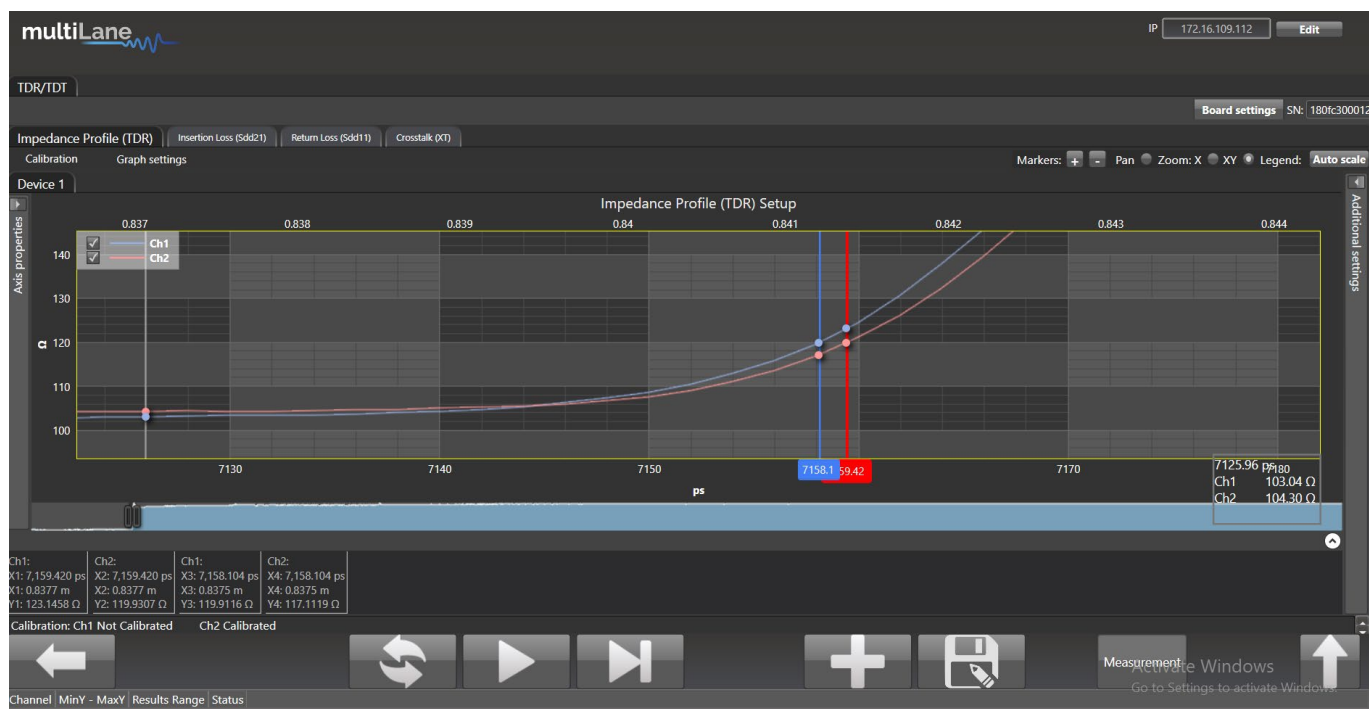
multiLane

IP 172.16.109.112 Edit

TDR/TDT

Board settings SN: 180fc30001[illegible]

Impedance Profile (TDR) Insertion Loss (Sdd21) Return Loss (Sdd11) Crosstalk (XT)

Calibration Graph settings

Markers: + - Pan Zoom: X XY Legend: Auto scale

Device 1

Axis properties

Additional settings

Impedance Profile (TDR) Setup

0.837 0.838 0.839 0.84 0.841 0.842 0.843 0.844

Ch1
Ch2

140
130
Ω 120
110
100

7130 7140 7150 7158.1 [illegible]59.42 7170 7180

ps

7125.96 ps
Ch1 103.04 Ω
Ch2 104.30 Ω

| Ch1: | Ch2: | Ch1: | Ch2: |
|---|---|---|---|
| X1: 7,159.420 ps | X2: 7,159.420 ps | X3: 7,158.104 ps | X4: 7,158.104 ps |
| X1: 0.8377 m | X2: 0.8377 m | X3: 0.8375 m | X4: 0.8375 m |
| Y1: 123.1458 Ω | Y2: 119.9307 Ω | Y3: 119.9116 Ω | Y4: 117.1119 Ω |

Calibration: Ch1 Not Calibrated Ch2 Calibrated

Measurement

Activate Windows
Go to Settings to activate Windows.

Channel MinY - MaxY Results Range Status